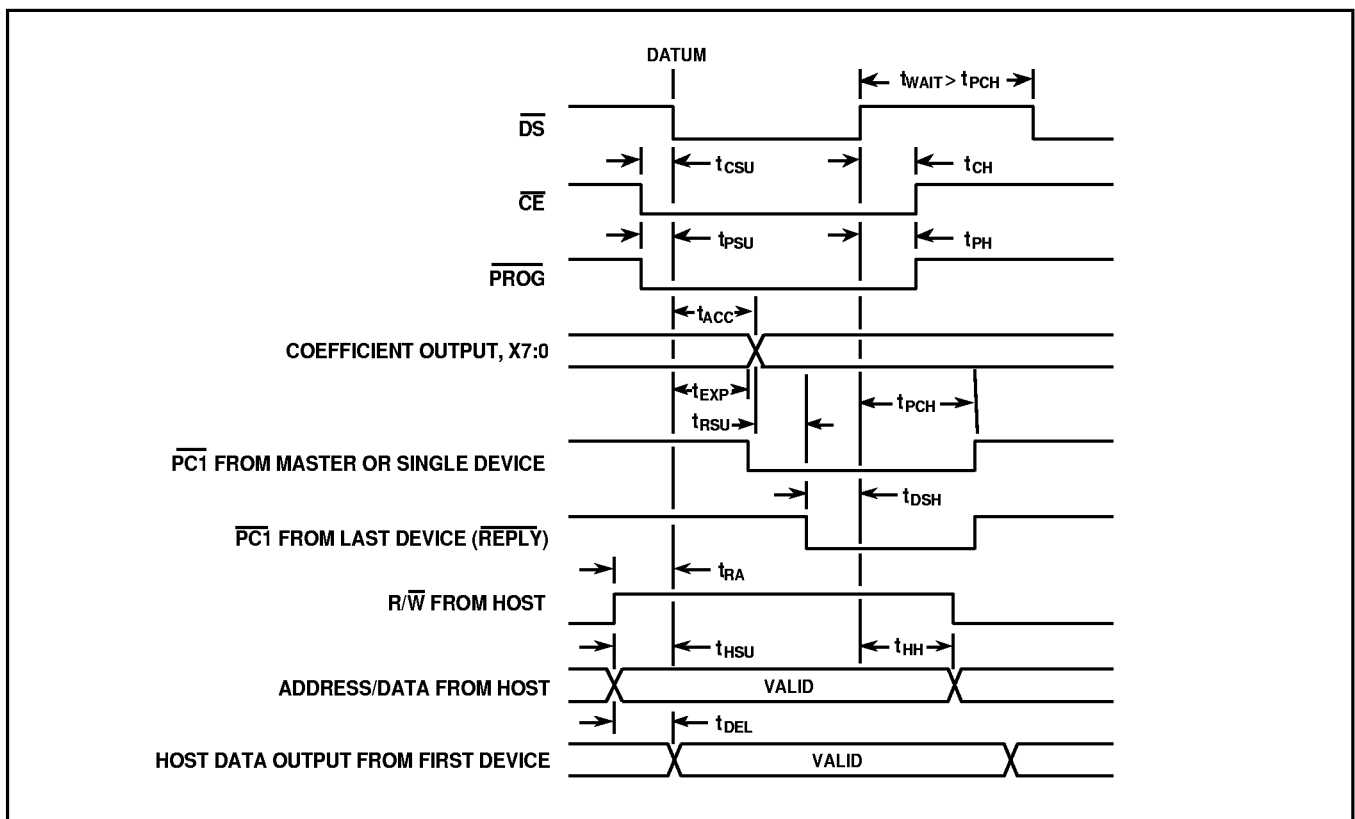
DATUM

$t_{WAIT} > t_{PCH}$

$\overline{DS}$

$t_{CSU}$

$t_{CH}$

$\overline{CE}$

$t_{PSU}$

$t_{PH}$

$\overline{PROG}$

$t_{ACC}$

COEFFICIENT OUTPUT, X7:0

$t_{EXP}$

$t_{RSU}$

$t_{PCH}$

$\overline{PC1}$ FROM MASTER OR SINGLE DEVICE

$t_{DSH}$

$\overline{PC1}$ FROM LAST DEVICE ($\overline{REPLY}$)

$t_{RA}$

R/$\overline{W}$ FROM HOST

$t_{HSU}$

$t_{HH}$

ADDRESS/DATA FROM HOST

VALID

$t_{DEL}$

HOST DATA OUTPUT FROM FIRST DEVICE

VALID